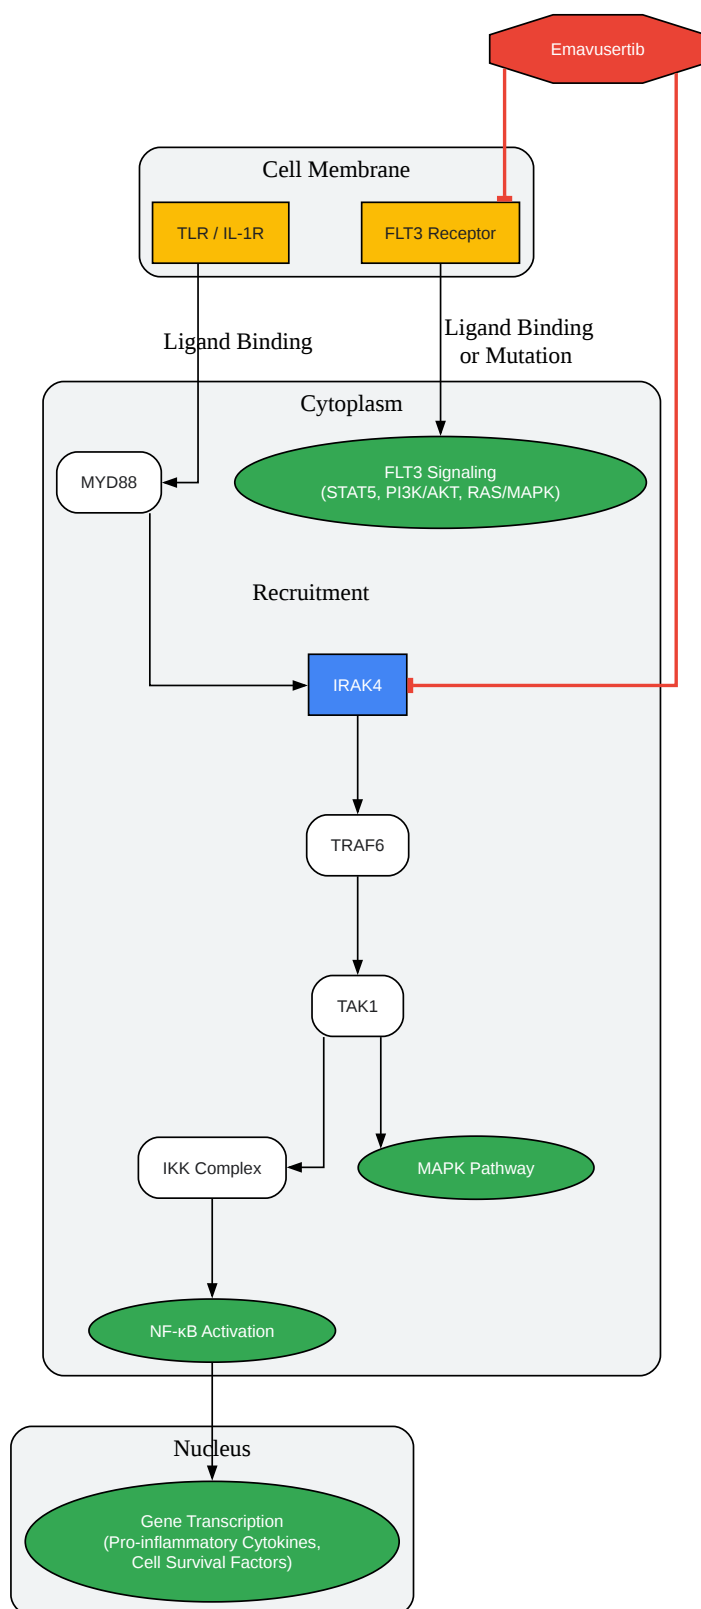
Emavusertib

Cell Membrane

TLR / IL-1R

FLT3 Receptor

Ligand Binding

Ligand Binding or Mutation

Cytoplasm

MYD88

FLT3 Signaling (STAT5, PI3K/AKT, RAS/MAPK)

Recruitment

IRAK4

TRAF6

TAK1

IKK Complex

MAPK Pathway

NF-κB Activation

Nucleus

Gene Transcription (Pro-inflammatory Cytokines, Cell Survival Factors)